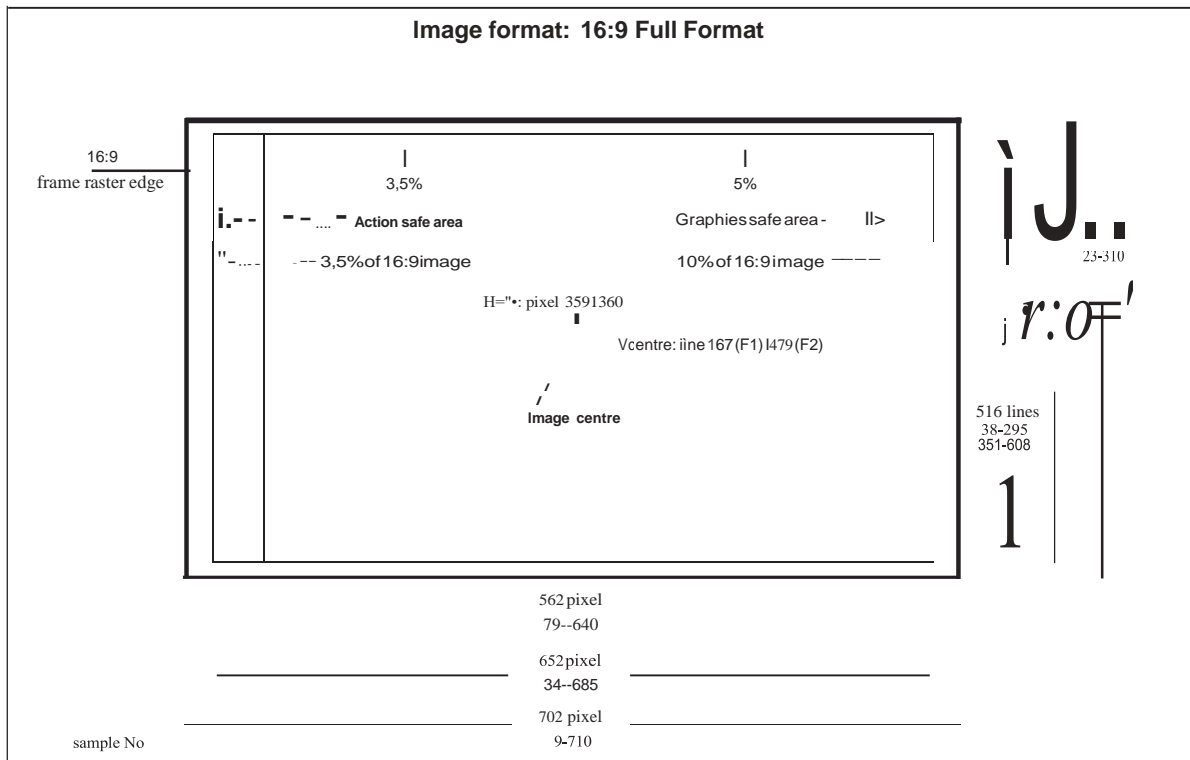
Image format: 16:9 Full Format

16:9
frame raster edge

3,5%

5%

i.-- --.... - Action safe area

Graphies safe area - ll>

"-... --- 3,5% of 16:9 image

10% of 16:9 image ———

H="•: pixel 3591360

Vcentre: iine 167 (F1) l479 (F2)

Image centre

ìJ..
23-310

j r:0F'

516 lines
38-295
351-608

1

562 pixel
79--640

652 pixel
34--685

702 pixel
9-710

sample No